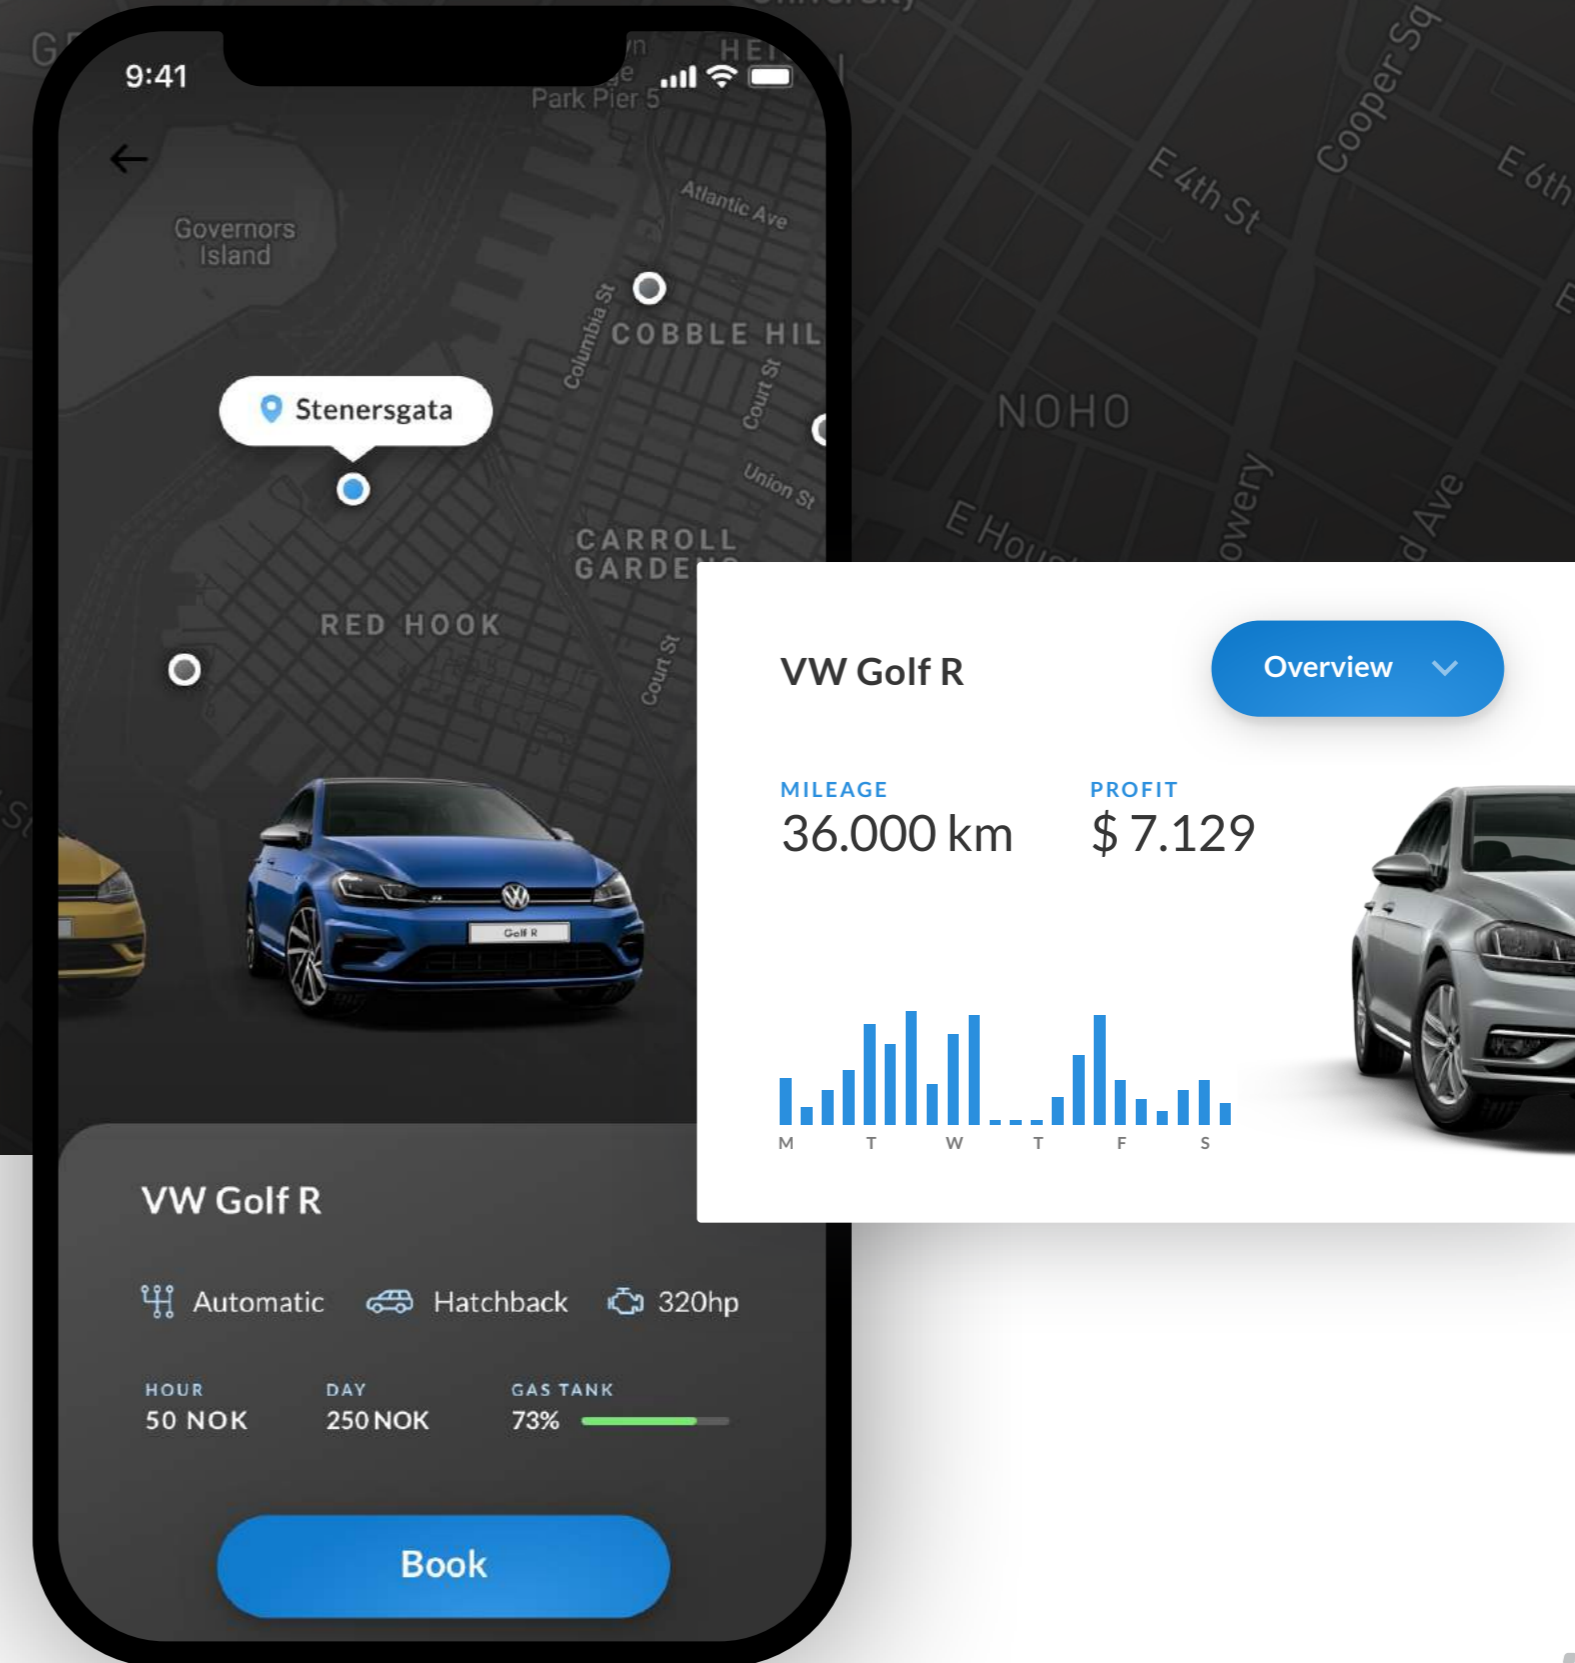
9:41

Park Pier 5

Governors Island

Atlantic Ave

Columbia St

COBBLE HIL

Court St

Stenersgata

Union St

CARROLL GARDE

RED HOOK

Court St

E 4th St

Cooper Sq

E 6th

NOHO

E Hou

owery

d Ave

VW Golf R

Overview

MILEAGE
36.000 km

PROFIT
$ 7.129

M T W T F S

Golf R

VW Golf R

Automatic Hatchback 320hp

HOUR
50 NOK

DAY
250 NOK

GAS TANK
73%

Book